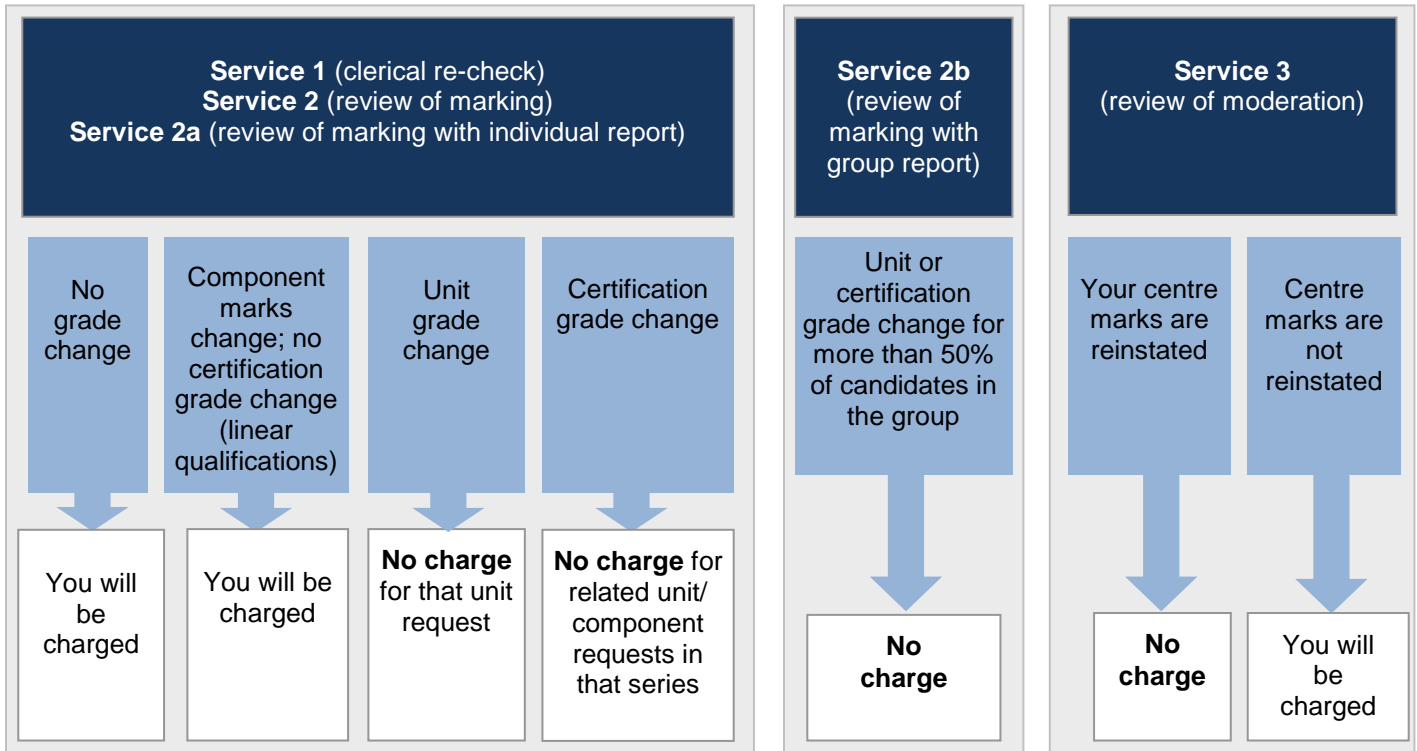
**Service 1** (clerical re-check)
**Service 2** (review of marking)
**Service 2a** (review of marking with individual report)

No grade change

You will be charged

Component marks change; no certification grade change (linear qualifications)

You will be charged

Unit grade change

**No charge** for that unit request

Certification grade change

**No charge** for related unit/ component requests in that series

**Service 2b** (review of marking with group report)

Unit or certification grade change for more than 50% of candidates in the group

**No charge**

**Service 3** (review of moderation)

Your centre marks are reinstated

**No charge**

Centre marks are not reinstated

You will be charged